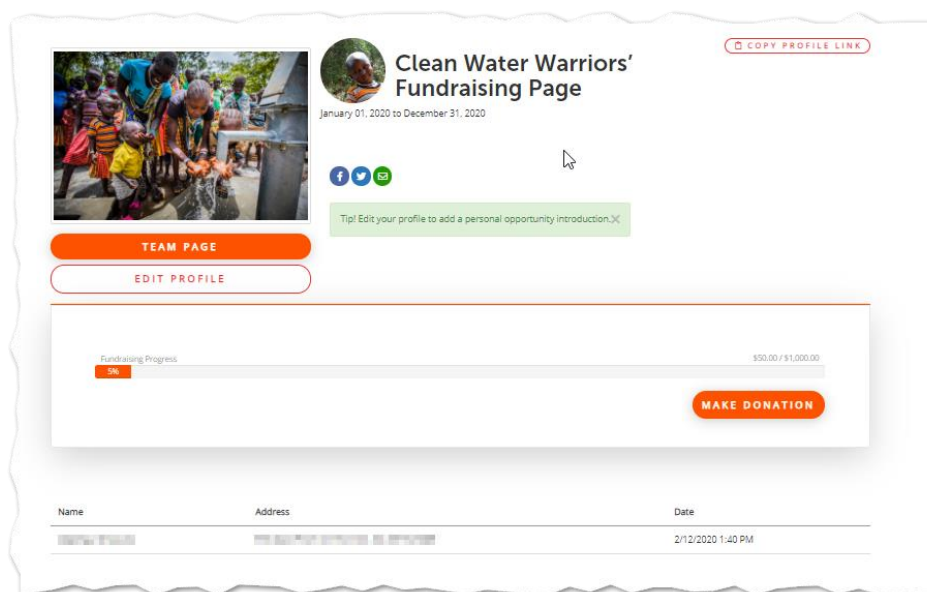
COPY PROFILE LINK

Clean Water Warriors' Fundraising Page

January 01, 2020 to December 31, 2020

Tip! Edit your profile to add a personal opportunity introduction.

TEAM PAGE

EDIT PROFILE

Fundraising Progress

$50.00 / $1,000.00

5%

MAKE DONATION

| Name | Address | Date |
|---|---|---|
| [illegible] | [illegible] | 2/12/2020 1:40 PM |